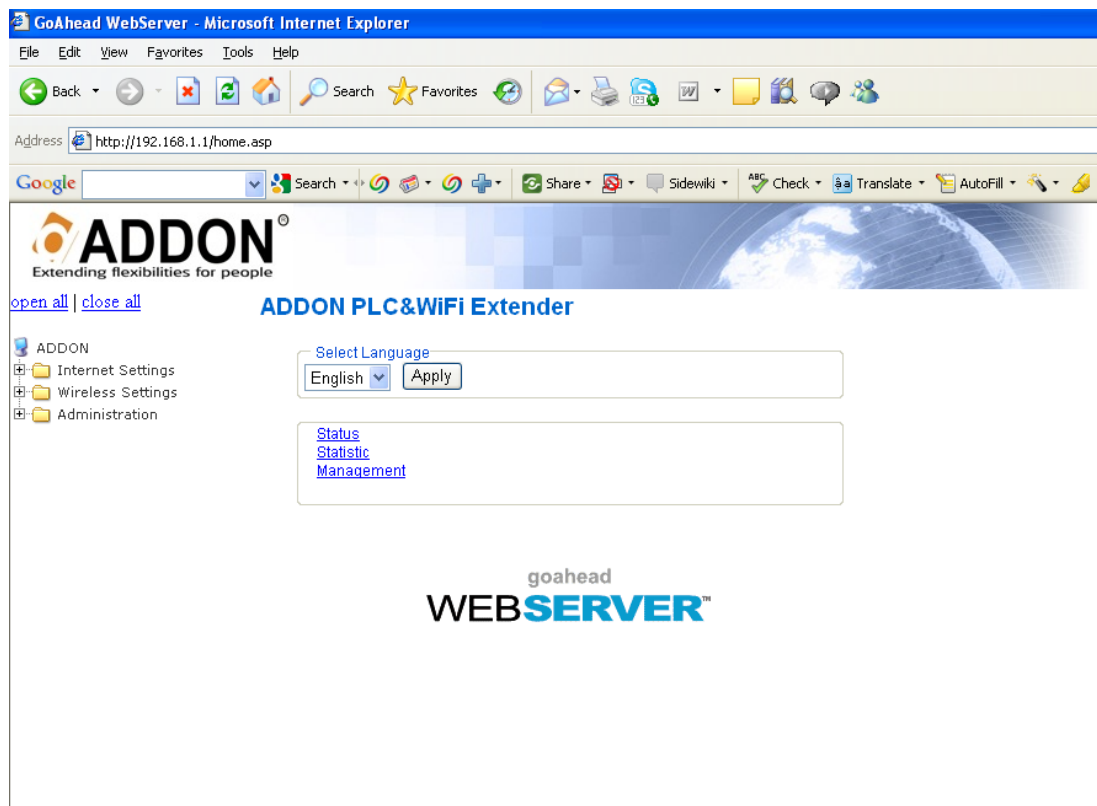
GoAhead WebServer - Microsoft Internet Explorer

File Edit View Favorites Tools Help

Back Search Favorites

Address http://192.168.1.1/home.asp

Google Search Share Sidewiki Check Translate AutoFill

ADDON®
Extending flexibilities for people

open all | close all

ADDON PLC&WiFi Extender

ADDON
Internet Settings
Wireless Settings
Administration

Select Language
English Apply

Status
Statistic
Management

goahead
WEBSERVER™